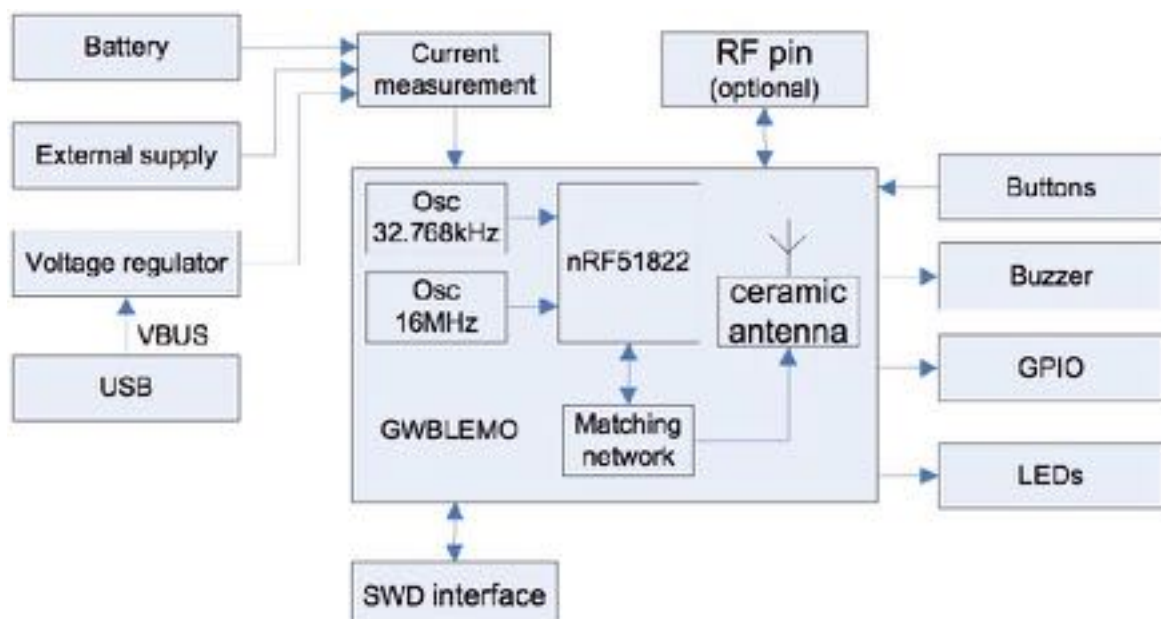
Battery

External supply

Voltage regulator

VBUS

USB

Current measurement

RF pin (optional)

Osc 32.768kHz

Osc 16MHz

nRF51822

ceramic antenna

GWBLEMO

Matching network

Buttons

Buzzer

GPIO

LEDs

SWD interface